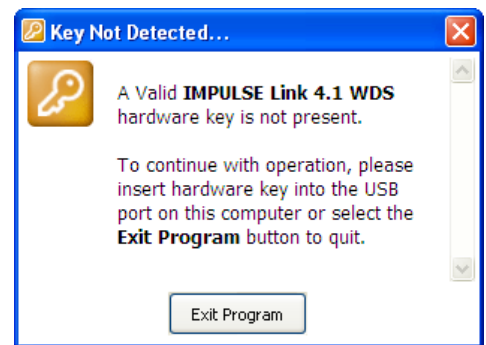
Key Not Detected...

A Valid **IMPULSE Link 4.1 WDS** hardware key is not present.

To continue with operation, please insert hardware key into the USB port on this computer or select the **Exit Program** button to quit.

Exit Program